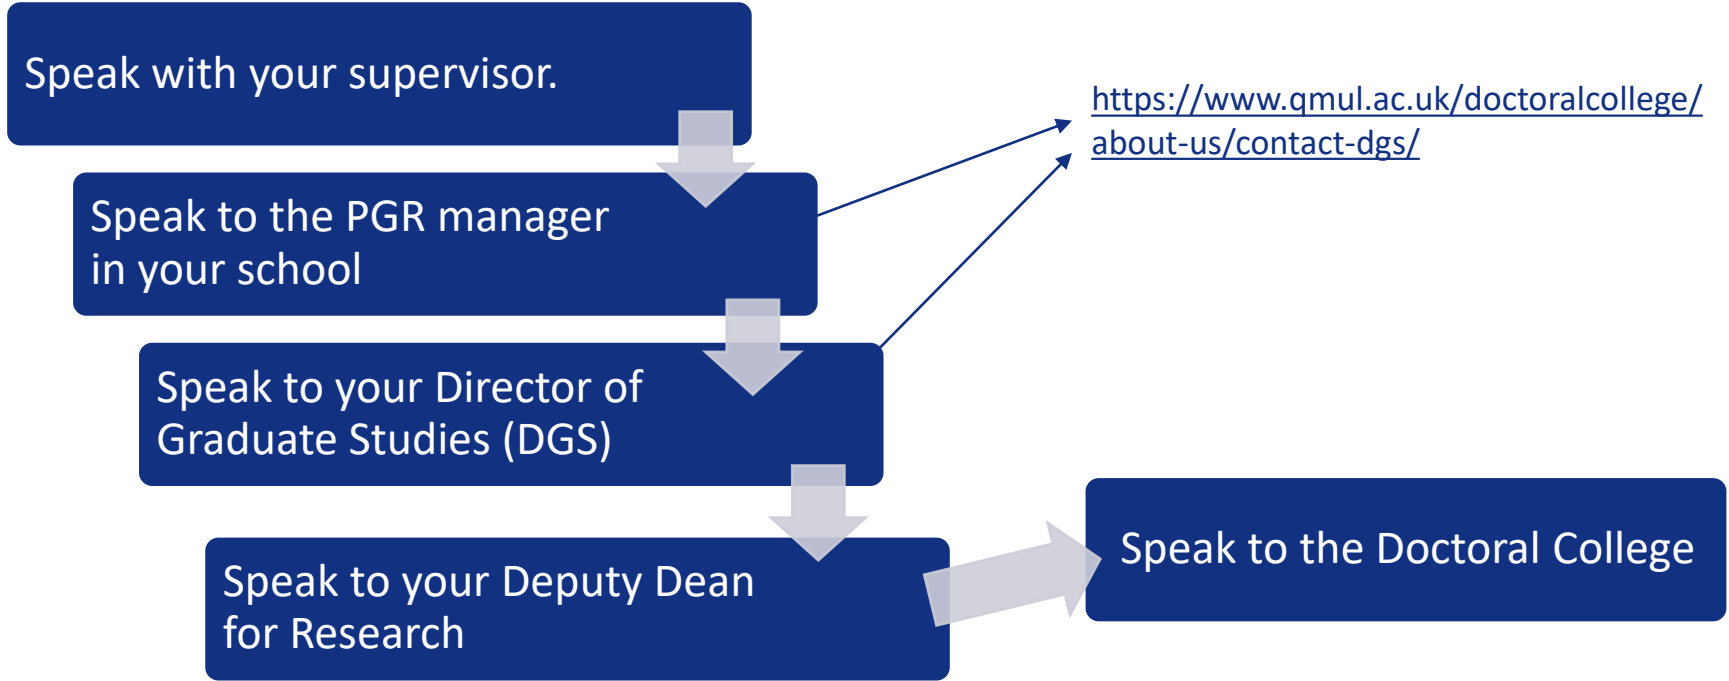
Speak with your supervisor.

Speak to the PGR manager in your school

Speak to your Director of Graduate Studies (DGS)

Speak to your Deputy Dean for Research

https://www.qmul.ac.uk/doctoralcollege/about-us/contact-dgs/

Speak to the Doctoral College